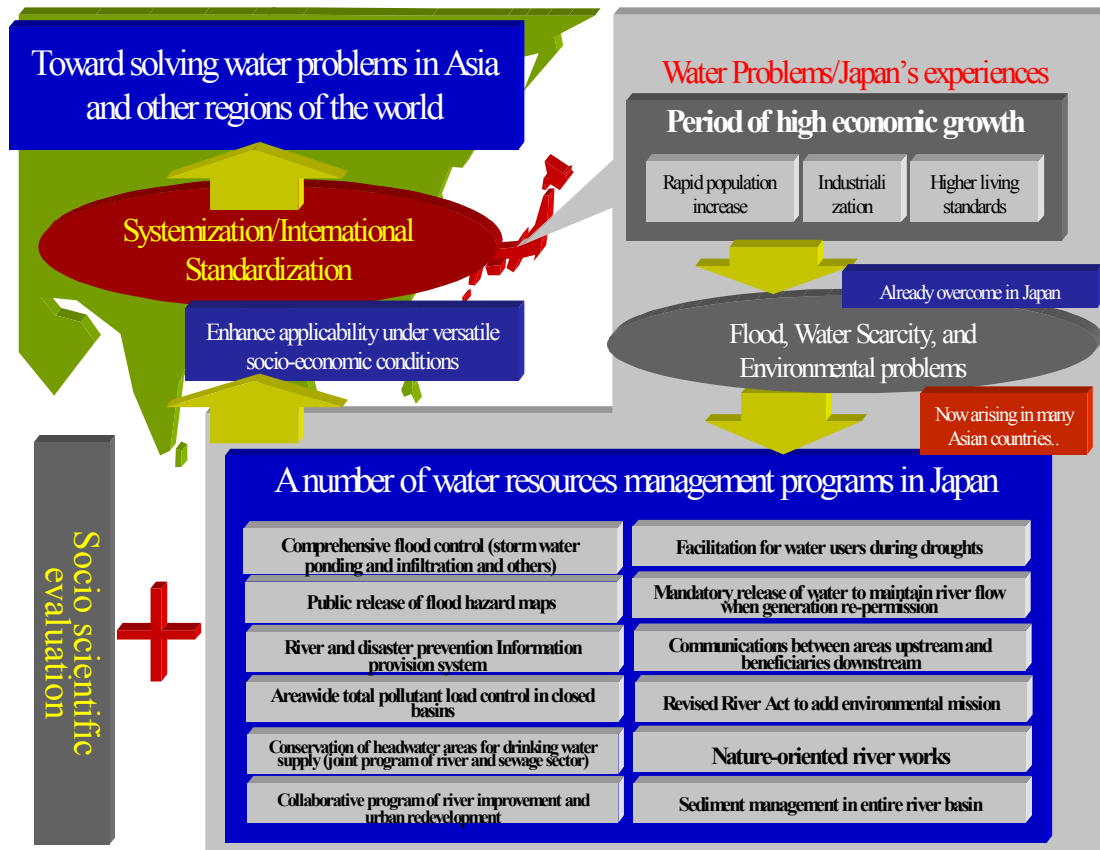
Toward solving water problems in Asia and other regions of the world

Water Problems/Japan's experiences

Period of high economic growth

Rapid population increase

Industriali zation

Higher living standards

Systemization/International Standardization

Already overcome in Japan

Enhance applicability under versatile socio-economic conditions

Flood, Water Scarcity, and Environmental problems

Now arising in many Asian countries..

Socio scientific evaluation

A number of water resources management programs in Japan

| | |
|---|---|
| Comprehensive flood control (storm water ponding and infiltration and others) | Facilitation for water users during droughts |
| Public release of flood hazard maps | Mandatory release of water to maintain river flow when generation re-permission |
| River and disaster prevention Information provision system | Communications between areas upstream and beneficiaries downstream |
| Areawide total pollutant load control in closed basins | Revised River Act to add environmental mission |
| Conservation of headwater areas for drinking water supply (joint program of river and sewage sector) | Nature-oriented river works |
| Collaborative program of river improvement and urban redevelopment | Sediment management in entire river basin |